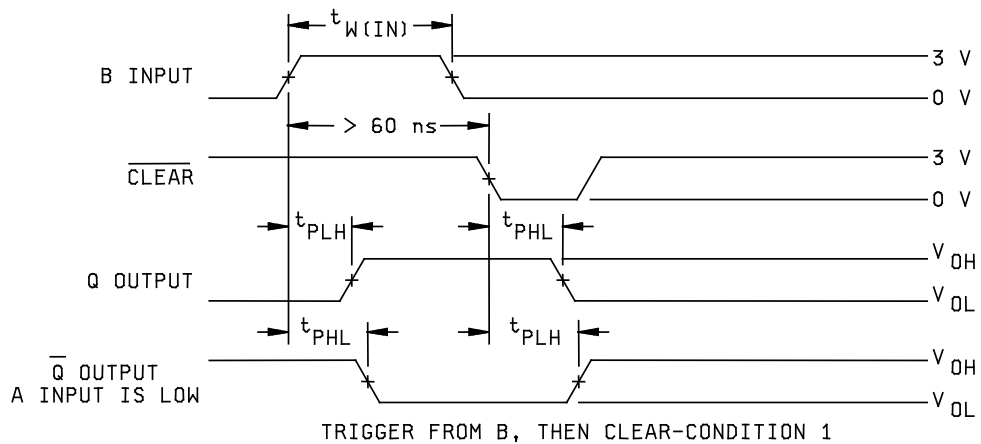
$t_{W(IN)}$

B INPUT

3 V

0 V

> 60 ns

$\overline{\text{CLEAR}}$

3 V

0 V

$t_{PLH}$

$t_{PHL}$

Q OUTPUT

$V_{OH}$

$V_{OL}$

$t_{PHL}$

$t_{PLH}$

$\overline{\text{Q}}$ OUTPUT
A INPUT IS LOW

$V_{OH}$

$V_{OL}$

TRIGGER FROM B, THEN CLEAR-CONDITION 1